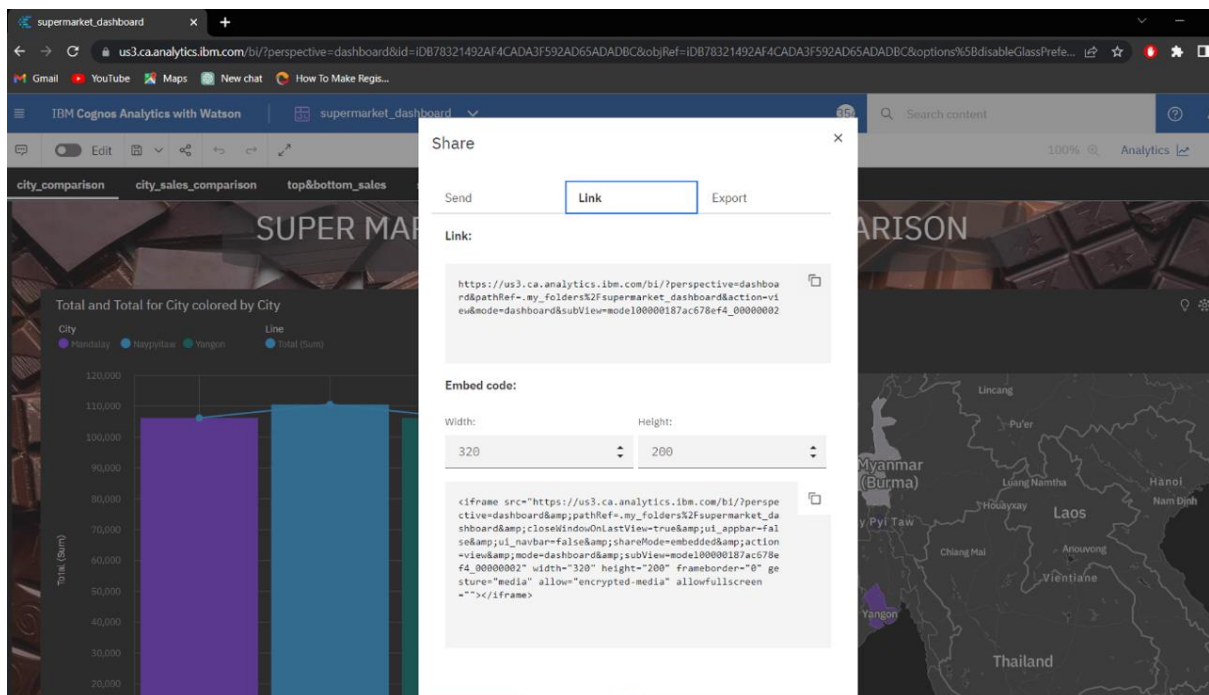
supermarket_dashboard × +

us3.ca.analytics.ibm.com/bi/?perspective=dashboard&id=iDB78321492AF4CADA3F592AD65ADADBC&objRef=iDB78321492AF4CADA3F592AD65ADADBC&options%5BdisableGlassPrefe...

Gmail YouTube Maps New chat How To Make Regis...

IBM Cognos Analytics with Watson supermarket_dashboard

Search content

Edit

100% Analytics

city_comparison city_sales_comparison top&bottom_sales

SUPER MAR ARISON

Total and Total for City colored by City

City
Mandalay Naypyitaw Yangon

Line
Total (Sum)

120,000
110,000
100,000
90,000
80,000
70,000
60,000
50,000
40,000
30,000
20,000

Total (Sum)

Share

Send Link Export

Link:

https://us3.ca.analytics.ibm.com/bi/?perspective=dashboard&pathRef=.my_folders%2Fsupermarket_dashboard&action=view&mode=dashboard&subView=model00000187ac678ef4_00000002

Embed code:

Width: Height:

320 200

<iframe src="https://us3.ca.analytics.ibm.com/bi/?perspective=dashboard&amp;pathRef=.my_folders%2Fsupermarket_dashboard&amp;closeWindowOnLastView=true&amp;ui_appbar=false&amp;ui_navbar=false&amp;shareMode=embedded&amp;action=view&amp;mode=dashboard&amp;subView=model00000187ac678ef4_00000002" width="320" height="200" frameborder="0" gesture="media" allow="encrypted-media" allowfullscreen=""></iframe>

Lincang
Pu'er
Myanmar (Burma)
Luang Namtha
Hanoi
Nam Dinh
Houayxay
Laos
y Pyi Taw
Chiang Mai
Anouvong
Vientiane
Yangon
Thailand